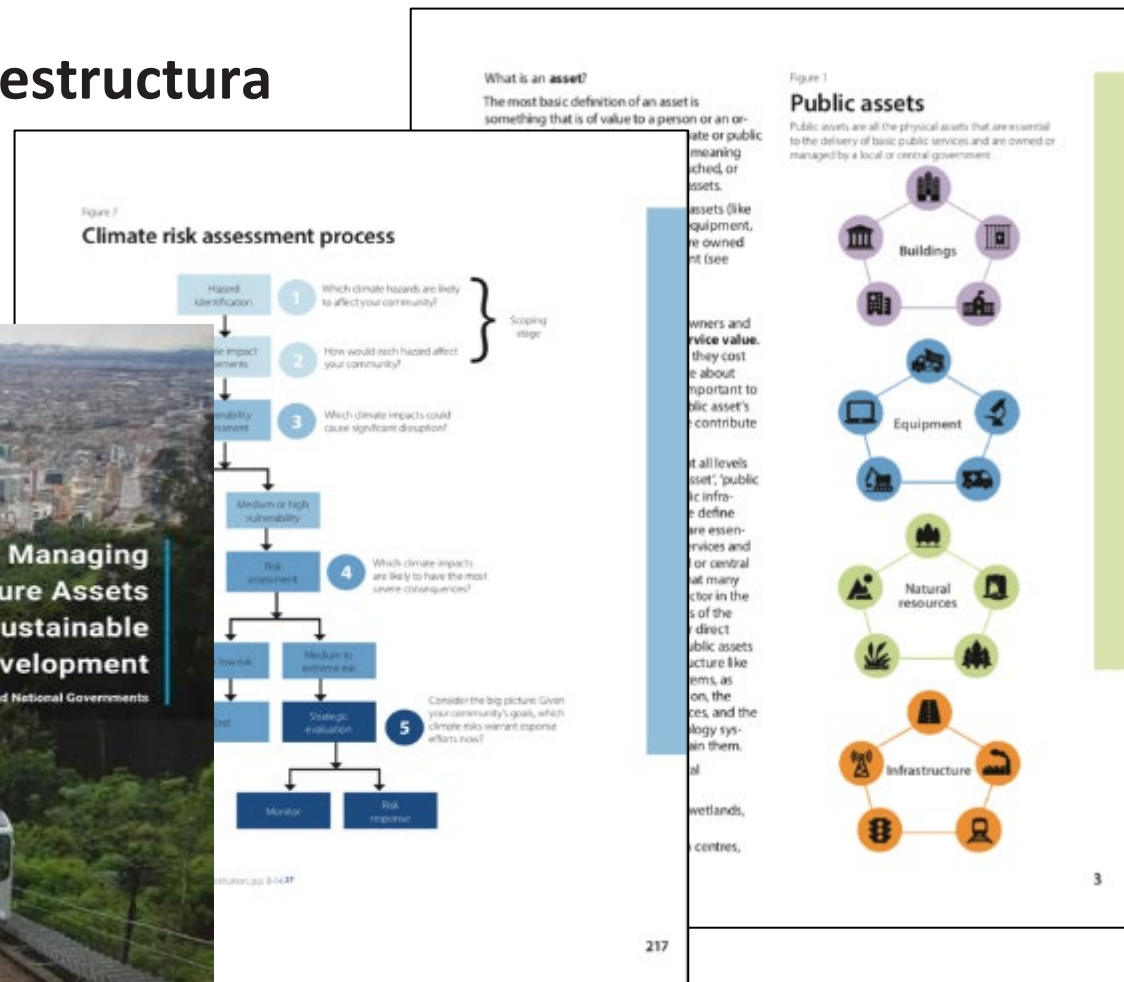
estructura

What is an **asset**?

The most basic definition of an asset is something that is of value to a person or an or- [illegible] ate or public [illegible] meaning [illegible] ched, or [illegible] ssets.

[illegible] assets (like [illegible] quipment, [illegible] re owned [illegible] nt (see

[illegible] wners and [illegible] **rvice value**. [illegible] they cost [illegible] e about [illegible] mportant to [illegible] blic asset's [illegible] contribute

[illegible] t all levels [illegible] sset', 'public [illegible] c infra- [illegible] e define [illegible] are essen- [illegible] rvices and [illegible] l or central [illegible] at many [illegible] ctor in the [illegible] s of the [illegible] r direct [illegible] ublic assets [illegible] ucture like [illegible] ems, as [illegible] on, the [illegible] ces, and the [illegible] logy sys- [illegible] ain them.

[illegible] al

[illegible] wetlands,

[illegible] centres,

Figure 1

**Public assets**

Public assets are all the physical assets that are essential to the delivery of basic public services and are owned or managed by a local or central government.

Buildings

Equipment

Natural resources

Infrastructure

3

Figure 7

**Climate risk assessment process**

Hazard identification

1 Which climate hazards are likely to affect your community?

Scoping stage

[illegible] e impact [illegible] ements

2 How would each hazard affect your community?

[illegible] erability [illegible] ssment

3 Which climate impacts could cause significant disruption?

Medium or high vulnerability

Risk assessment

4 Which climate impacts are likely to have the most severe consequences?

Low risk

Medium to extreme risk

End

Strategic evaluation

5 Consider the big picture. Given your community's goals, which climate risks warrant response efforts now?

Monitor

Risk response

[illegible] stitution, pp. 8-14 27

217

Managing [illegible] ure Assets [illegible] ustainable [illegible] velopment

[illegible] d National Governments